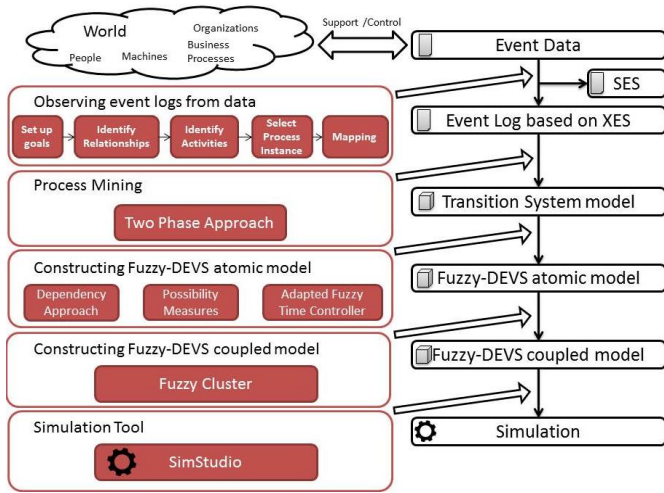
World
People Machines
Organizations
Business
Processes

Support /Control

Event Data

SES

Observing event logs from data
Set up goals
Identify Relationships
Identify Activities
Select Process Instance
Mapping

Event Log based on XES

Process Mining
Two Phase Approach

Transition System model

Constructing Fuzzy-DEVS atomic model
Dependency Approach
Possibility Measures
Adapted Fuzzy Time Controller

Fuzzy-DEVS atomic model

Constructing Fuzzy-DEVS coupled model
Fuzzy Cluster

Fuzzy-DEVS coupled model

Simulation Tool
SimStudio

Simulation